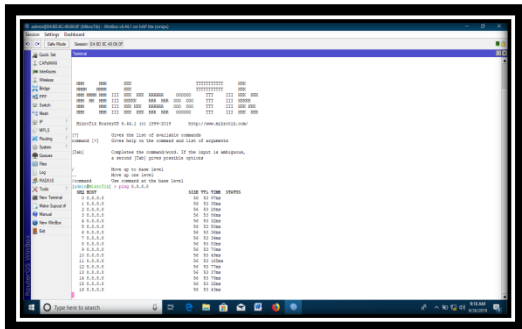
admin@E4:8D:8C:40:06:DF (MikroTik) - WinBox v6.44.1 on hAP lite (smips)

Session Settings Dashboard

Safe Mode Session: E4:8D:8C:40:06:DF

Quick Set
CAPsMAN
Interfaces
Wireless
Bridge
PPP
Switch
Mesh
IP
MPLS
Routing
System
Queues
Files
Log
RADIUS
Tools
New Terminal
Make Supout.rif
Manual
New WinBox
Exit

RouterOS WinBox

Terminal

MikroTik RouterOS 6.44.1 (c) 1999-2019 http://www.mikrotik.com/

[?] Gives the list of available commands
command [?] Gives help on the command and list of arguments

[Tab] Completes the command/word. If the input is ambiguous, a second [Tab] gives possible options

/ Move up to base level
.. Move up one level
/command Use command at the base level
[admin@MikroTik] > ping 8.8.8.8

| SEQ | HOST | SIZE | TTL | TIME | STATUS |
|---|---|---|---|---|---|
| 0 | 8.8.8.8 | 56 | 53 | 67ms | |
| 1 | 8.8.8.8 | 56 | 53 | 35ms | |
| 2 | 8.8.8.8 | 56 | 53 | 34ms | |
| 3 | 8.8.8.8 | 56 | 53 | 36ms | |
| 4 | 8.8.8.8 | 56 | 53 | 32ms | |
| 5 | 8.8.8.8 | 56 | 53 | 31ms | |
| 6 | 8.8.8.8 | 56 | 53 | 34ms | |
| 7 | 8.8.8.8 | 56 | 53 | 34ms | |
| 8 | 8.8.8.8 | 56 | 53 | 32ms | |
| 9 | 8.8.8.8 | 56 | 53 | 73ms | |
| 10 | 8.8.8.8 | 56 | 53 | 45ms | |
| 11 | 8.8.8.8 | 56 | 53 | 163ms | |
| 12 | 8.8.8.8 | 56 | 53 | 77ms | |
| 13 | 8.8.8.8 | 56 | 53 | 37ms | |
| 14 | 8.8.8.8 | 56 | 53 | 35ms | |
| 15 | 8.8.8.8 | 56 | 53 | 32ms | |
| 16 | 8.8.8.8 | 56 | 53 | 43ms | |

Type here to search

9:18 AM
9/28/2019